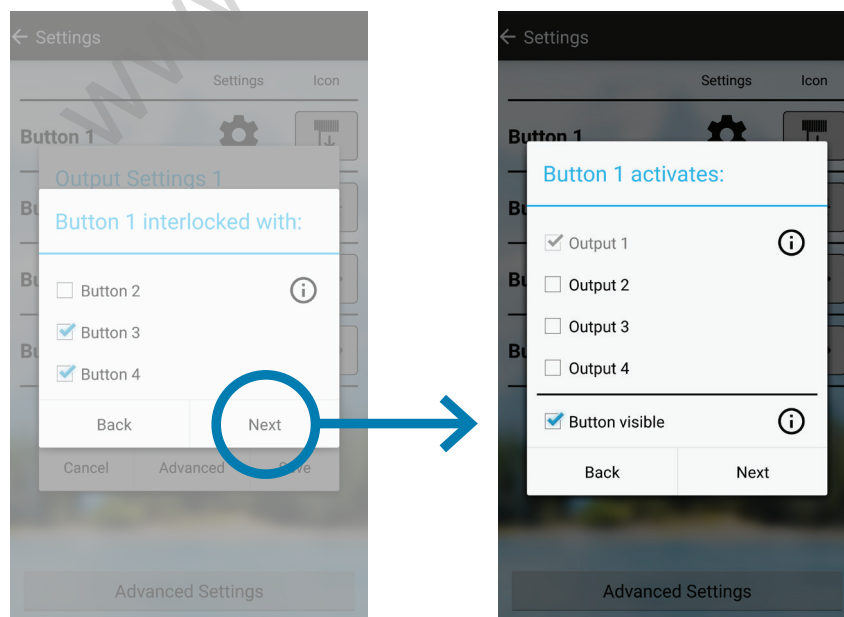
Settings

Settings Icon

Button 1

Output Settings 1

Button 1 interlocked with:

Button 2

Button 3

Button 4

Back Next

Cancel Advanced Save

Advanced Settings

Settings

Settings Icon

Button 1

Button 1 activates:

Output 1

Output 2

Output 3

Output 4

Button visible

Back Next

Advanced Settings